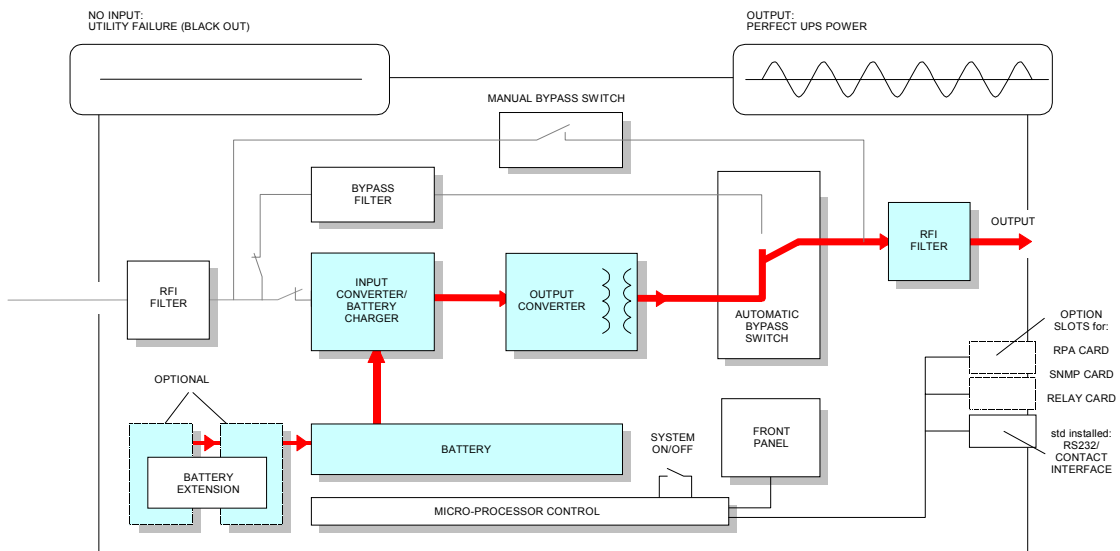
NO INPUT:
UTILITY FAILURE (BLACK OUT)

OUTPUT:
PERFECT UPS POWER

MANUAL BYPASS SWITCH

BYPASS
FILTER

RFI
FILTER

INPUT
CONVERTER/
BATTERY
CHARGER

OUTPUT
CONVERTER

AUTOMATIC
BYPASS
SWITCH

RFI
FILTER

OUTPUT

OPTION
SLOTS for:

RPA CARD

SNMP CARD

RELAY CARD

std installed:
RS232/
CONTACT
INTERFACE

OPTIONAL

BATTERY
EXTENSION

BATTERY

SYSTEM
ON/OFF

FRONT
PANEL

MICRO-PROCESSOR CONTROL